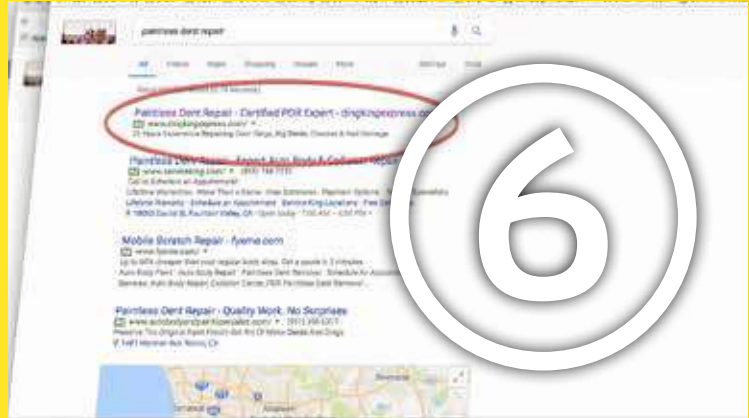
paintless dent repair

All

Paintless Dent Repair - Certified PDR Expert - dingkingexpress.com

www.dingkingexpress.com/

Paintless Dent Repair - Expert Auto Body & Collision Repair

Mobile Scratch Repair - fyeme.com

Paintless Dent Repair - Quality Work. No Surprises

6